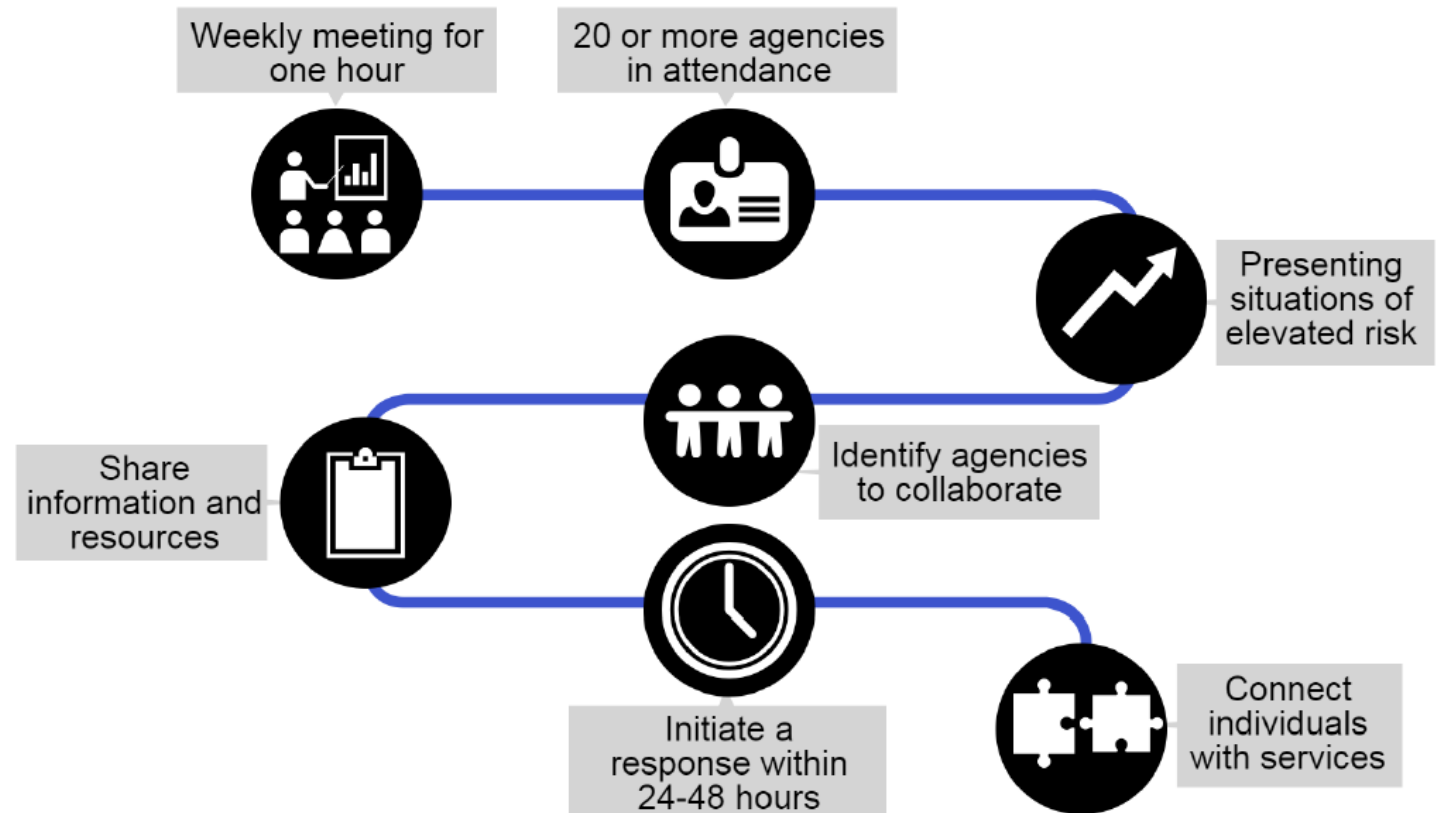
Weekly meeting for one hour

20 or more agencies in attendance

Presenting situations of elevated risk

Identify agencies to collaborate

Share information and resources

Initiate a response within 24-48 hours

Connect individuals with services